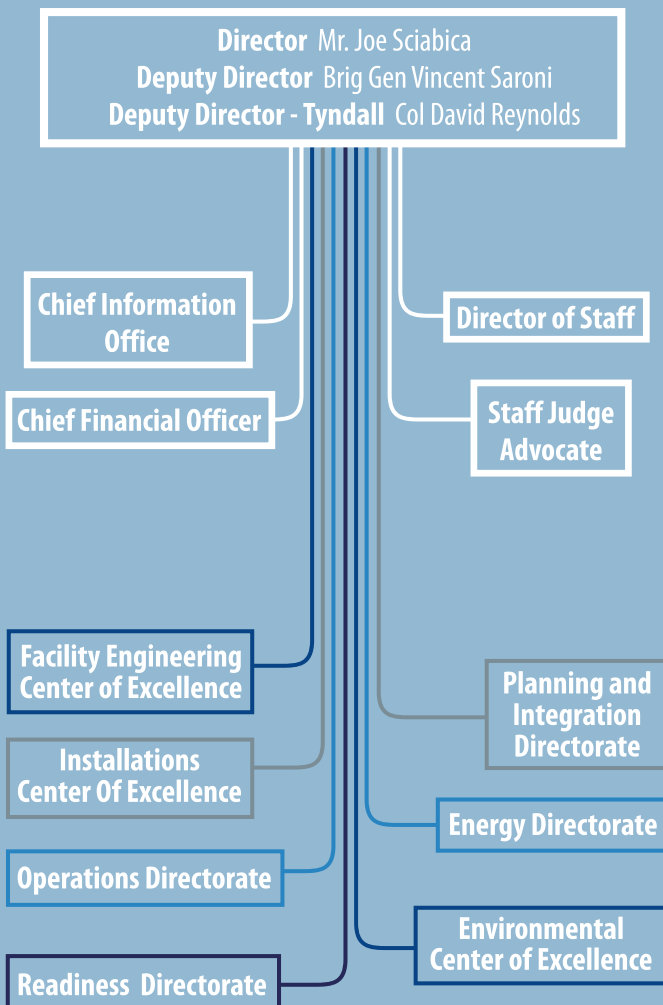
**Director** Mr. Joe Sciabica
**Deputy Director** Brig Gen Vincent Saroni
**Deputy Director - Tyndall** Col David Reynolds

Chief Information Office

Director of Staff

Chief Financial Officer

Staff Judge Advocate

Facility Engineering Center of Excellence

Planning and Integration Directorate

Installations Center Of Excellence

Energy Directorate

Operations Directorate

Environmental Center of Excellence

Readiness Directorate